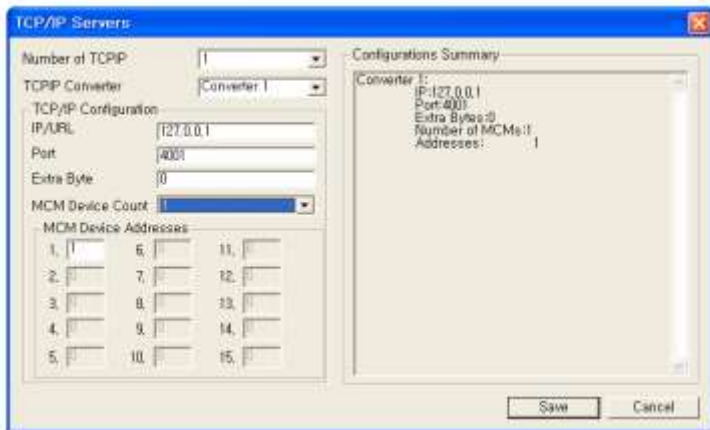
TCP/IP Servers

Number of TCPIP 1
TCPIP Converter Converter 1
TCP/IP Configuration
IP/URL 127.0.0.1
Port 4001
Extra Byte 0
MCM Device Count 1
MCM Device Addresses
1. 1
2.
3.
4.
5.
6.
7.
8.
9.
10.
11.
12.
13.
14.
15.

Configurations Summary
Converter 1:
IP:127.0.0.1
Port:4001
Extra Bytes:0
Number of MCMs:1
Addresses: 1

Save
Cancel